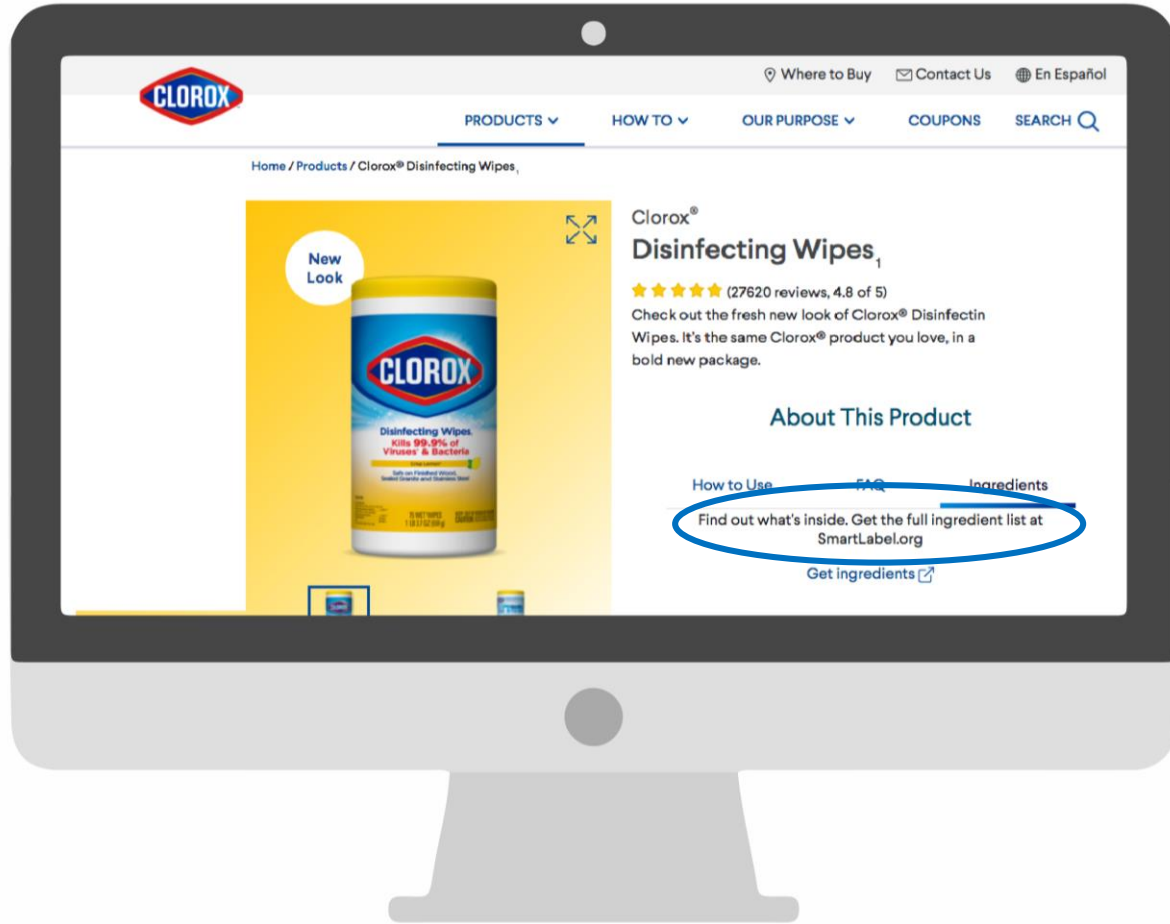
CLOROX

Where to Buy Contact Us En Español

PRODUCTS HOW TO OUR PURPOSE COUPONS SEARCH

Home / Products / Clorox® Disinfecting Wipes$_1$

New Look

CLOROX

Disinfecting Wipes
Kills 99.9% of Viruses & Bacteria

Clorox®

Disinfecting Wipes$_1$

(27620 reviews, 4.8 of 5)

Check out the fresh new look of Clorox® Disinfectin Wipes. It's the same Clorox® product you love, in a bold new package.

About This Product

How to Use FAQ Ingredients

Find out what's inside. Get the full ingredient list at SmartLabel.org

Get ingredients